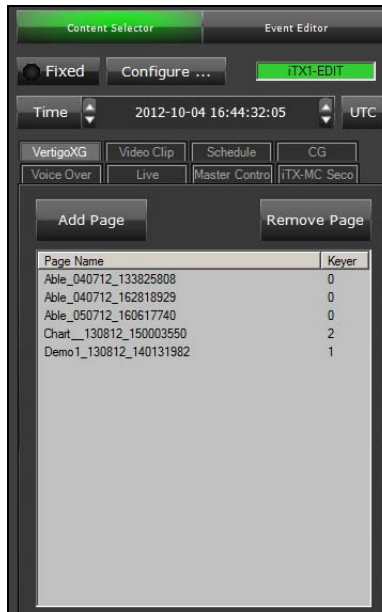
Content Selector

Event Editor

Fixed

Configure ...

iTX1-EDIT

Time

2012-10-04 16:44:32:05

UTC

VertigoXG

Video Clip

Schedule

CG

Voice Over

Live

Master Contro

iTX-MC Seco

Add Page

Remove Page

| Page Name | Keyer |
|---|---|
| Able_040712_133825808 | 0 |
| Able_040712_162818929 | 0 |
| Able_050712_160617740 | 0 |
| Chart__130812_150003550 | 2 |
| Demo1_130812_140131982 | 1 |